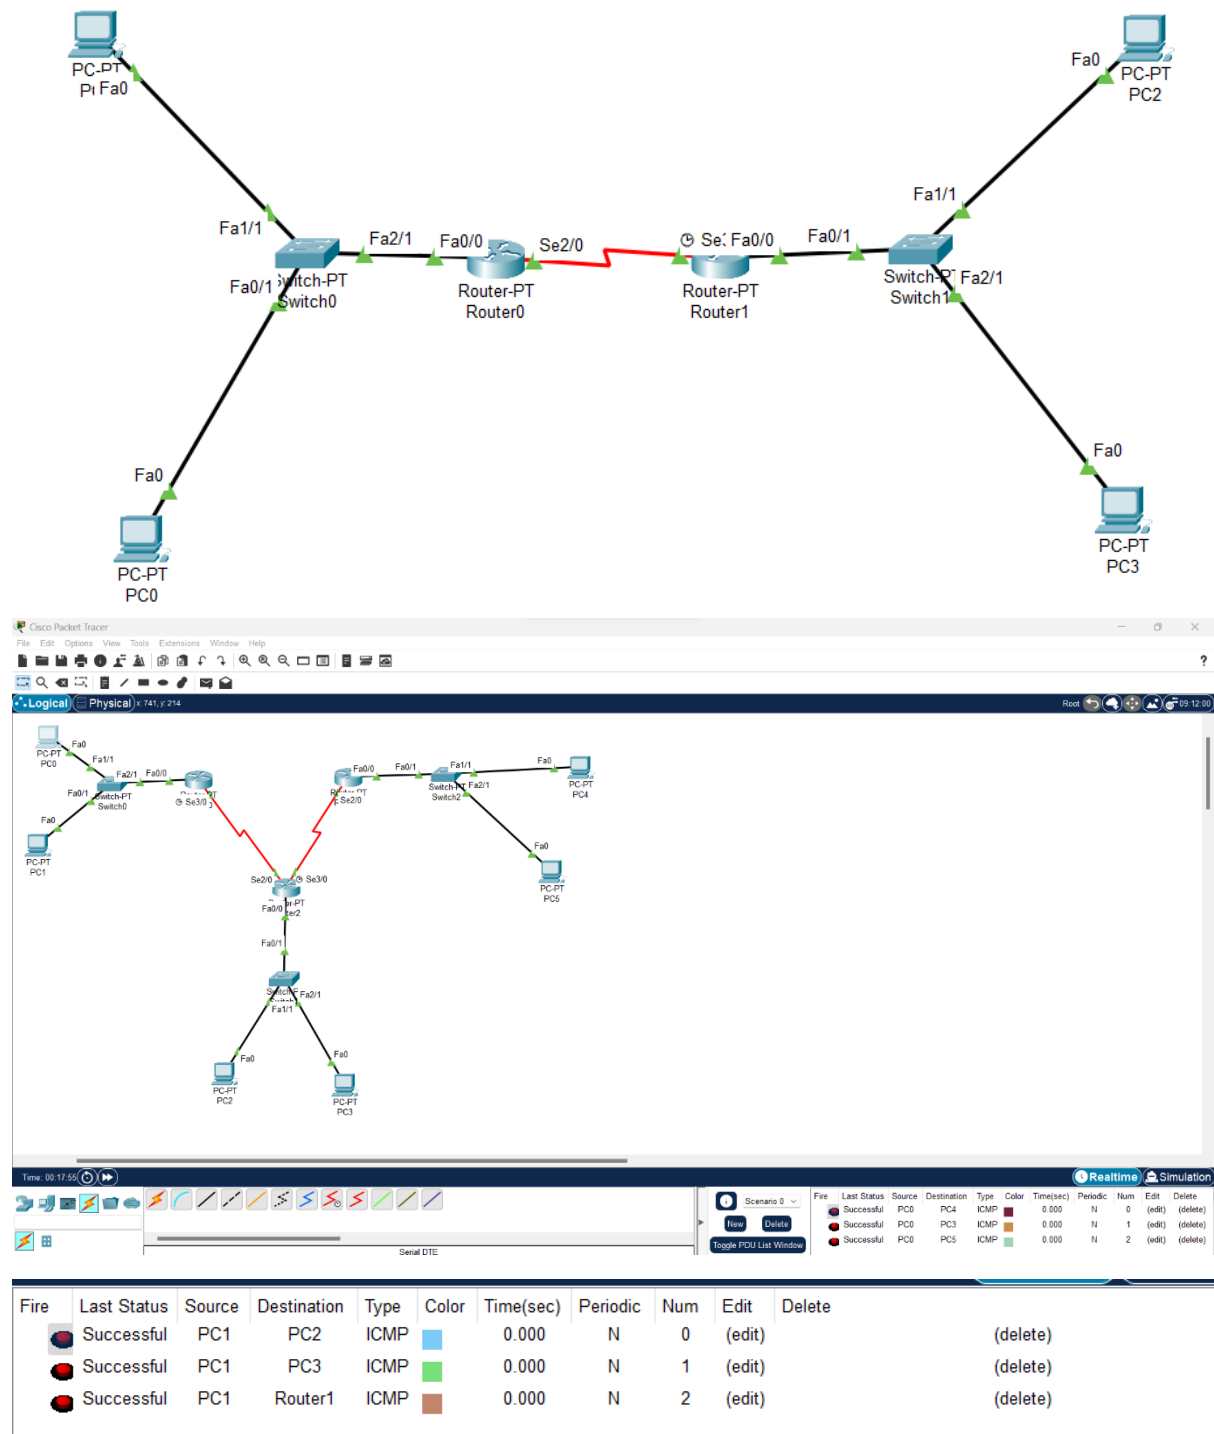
PC-PT
PI Fa0
Fa1/1
Fa0/1
Switch-PT
Switch0
Fa2/1
Fa0/0
Se2/0
Router-PT
Router0
Se: Fa0/0
Router-PT
Router1
Fa0/1
Fa1/1
Switch-PT
Switch1
Fa2/1
Fa0
PC-PT
PC2
Fa0
PC-PT
PC3
Fa0
PC-PT
PC0

Cisco Packet Tracer
File Edit Options View Tools Extensions Window Help
Logical Physical x: 741, y: 214
Root 09:12:00
Fa0
PC-PT
PC0
Fa1/1
Fa2/1 Fa0/0
Fa0/1
Switch-PT
Switch0
Se3/0
Fa0
PC-PT
PC1
Fa0/0
Se2/0
Fa0/1
Fa1/1
Switch-PT
Switch2
Fa2/1
Fa0
PC-PT
PC4
Fa0
PC-PT
PC5
Se2/0
Se3/0
Fa0/0
Router-PT
Router2
Fa0/1
Switch
Fa2/1
Fa1/1
Fa0
Fa0
PC-PT
PC2
PC-PT
PC3
Time: 00:17:55
Realtime Simulation
Scenario 0
New Delete
Toggle PDU List Window
Serial DTE

| Fire | Last Status | Source | Destination | Type | Color | Time(sec) | Periodic | Num | Edit | Delete |
|---|---|---|---|---|---|---|---|---|---|---|
| | Successful | PC0 | PC4 | ICMP | | 0.000 | N | 0 | (edit) | (delete) |
| | Successful | PC0 | PC3 | ICMP | | 0.000 | N | 1 | (edit) | (delete) |
| | Successful | PC0 | PC5 | ICMP | | 0.000 | N | 2 | (edit) | (delete) |

| Fire | Last Status | Source | Destination | Type | Color | Time(sec) | Periodic | Num | Edit | Delete |
|---|---|---|---|---|---|---|---|---|---|---|
| | Successful | PC1 | PC2 | ICMP | | 0.000 | N | 0 | (edit) | (delete) |
| | Successful | PC1 | PC3 | ICMP | | 0.000 | N | 1 | (edit) | (delete) |
| | Successful | PC1 | Router1 | ICMP | | 0.000 | N | 2 | (edit) | (delete) |